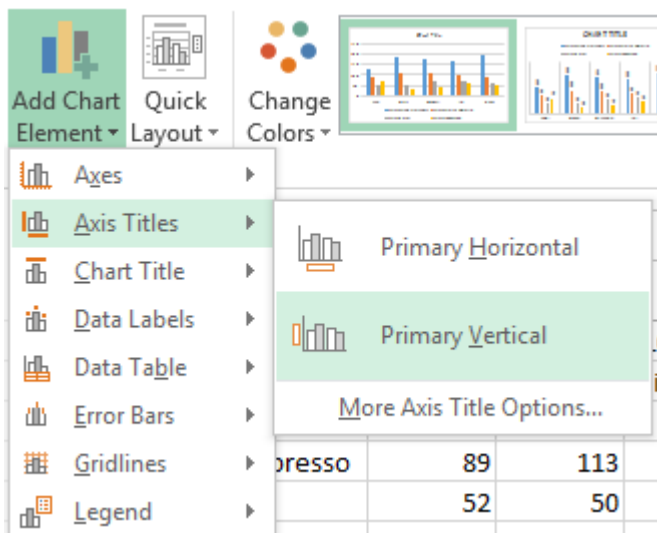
Add Chart Element ▾
Quick Layout ▾
Change Colors ▾

Axes
Axis Titles
Chart Title
Data Labels
Data Table
Error Bars
Gridlines
Legend

Primary Horizontal
Primary Vertical
More Axis Title Options...

presso 89 113
52 50